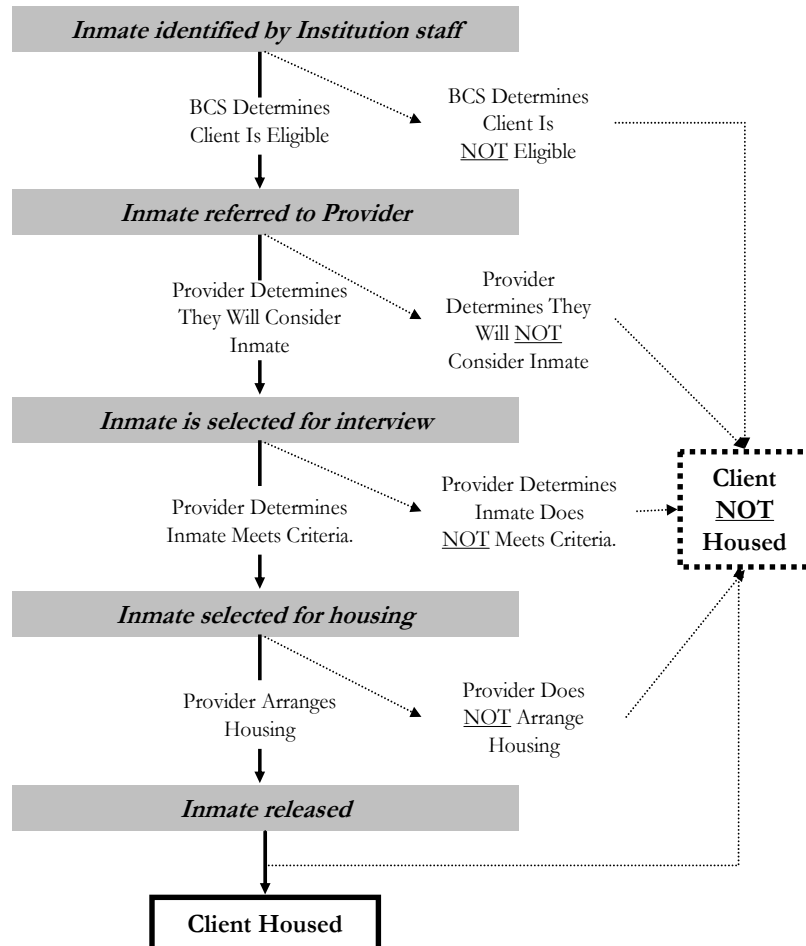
Inmate identified by Institution staff

BCS Determines Client Is Eligible

BCS Determines Client Is NOT Eligible

Inmate referred to Provider

Provider Determines They Will Consider Inmate

Provider Determines They Will NOT Consider Inmate

Inmate is selected for interview

Provider Determines Inmate Meets Criteria.

Provider Determines Inmate Does NOT Meets Criteria.

Client NOT Housed

Inmate selected for housing

Provider Arranges Housing

Provider Does NOT Arrange Housing

Inmate released

Client Housed